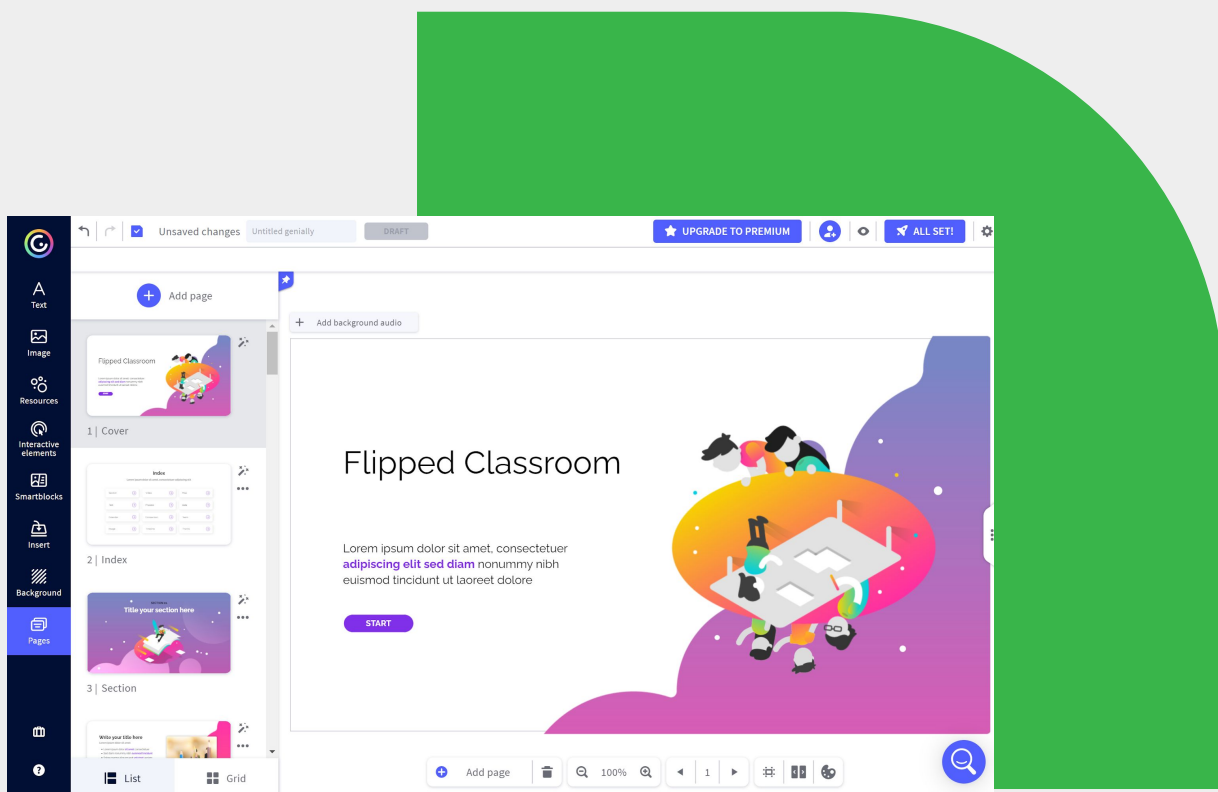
Unsaved changes Untitled genially DRAFT

UPGRADE TO PREMIUM

ALL SET!

Text
Image
Resources
Interactive elements
Smartblocks
Insert
Background
Pages

Add page

Add background audio

Flipped Classroom

1 | Cover

Index

2 | Index

Title your section here

3 | Section

Write your title here

List
Grid

Flipped Classroom

Lorem ipsum dolor sit amet, consectetuer **adipiscing elit sed diam** nonummy nibh euismod tincidunt ut laoreet dolore

START

Add page

100%

1